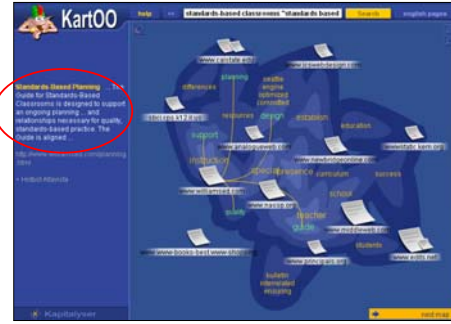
KartOO

help | << | standards-based classrooms "standards based | Search | english pages

Standards-Based Planning ... The Guide for Standards-Based Classrooms is designed to support an ongoing planning ... and relationships necessary for quality, standards-based practice. The Guide is aligned ...

http://www.williamsed.com/planning.html

• Hotbot Altavista

www.canfab.edu
planning
differences
seattle engine optimized committed
www.dbsweb-design.com
www.dsc.ops.k12.il.us
resources
design
www.analogueweb.com
education
support
instruction
www.newbridgeonline.com
www.static.kern.org
special
assistance
curriculum
success
www.williamsed.com
www.nassp.org
school
quality
teacher guide
www.middleweb.com
www.books-best.www.shopping
www.principals.org
students
www.edits.net
bulletin interrelated engaging

Kapitalyser

next map